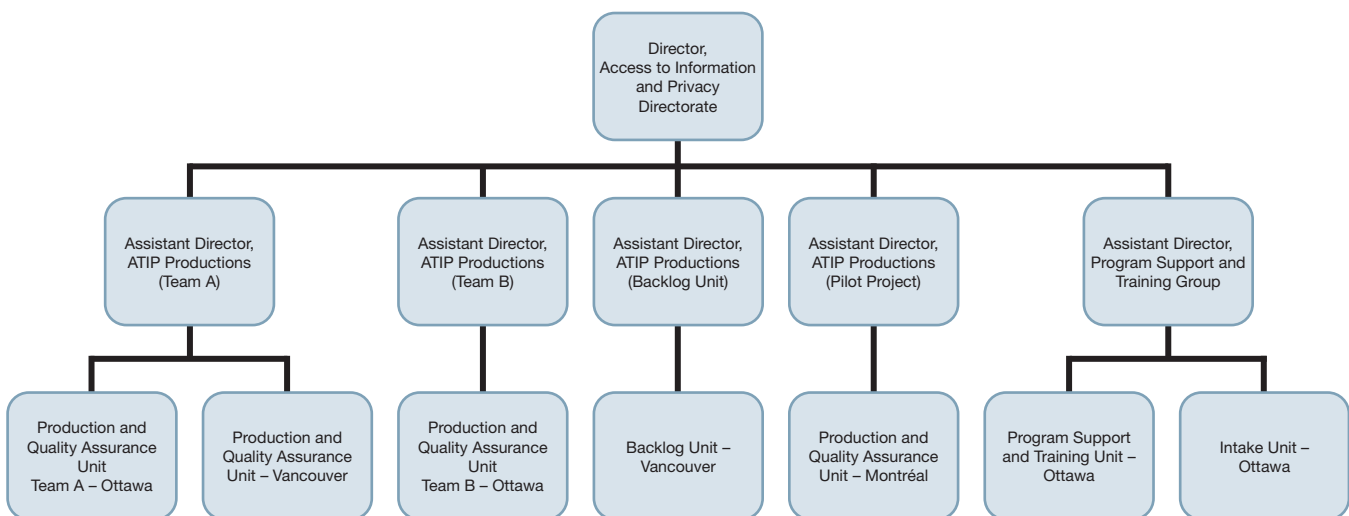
Director, Access to Information and Privacy Directorate

Assistant Director, ATIP Productions (Team A)

Assistant Director, ATIP Productions (Team B)

Assistant Director, ATIP Productions (Backlog Unit)

Assistant Director, ATIP Productions (Pilot Project)

Assistant Director, Program Support and Training Group

Production and Quality Assurance Unit Team A – Ottawa

Production and Quality Assurance Unit – Vancouver

Production and Quality Assurance Unit Team B – Ottawa

Backlog Unit – Vancouver

Production and Quality Assurance Unit – Montréal

Program Support and Training Unit – Ottawa

Intake Unit – Ottawa